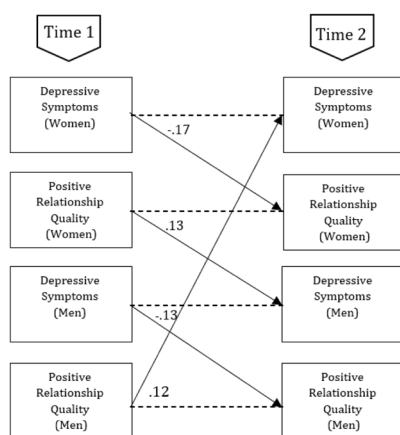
Time 1

Time 2

Depressive Symptoms (Women)

Depressive Symptoms (Women)

-.17

Positive Relationship Quality (Women)

Positive Relationship Quality (Women)

.13

Depressive Symptoms (Men)

Depressive Symptoms (Men)

-.13

Positive Relationship Quality (Men)

.12

Positive Relationship Quality (Men)